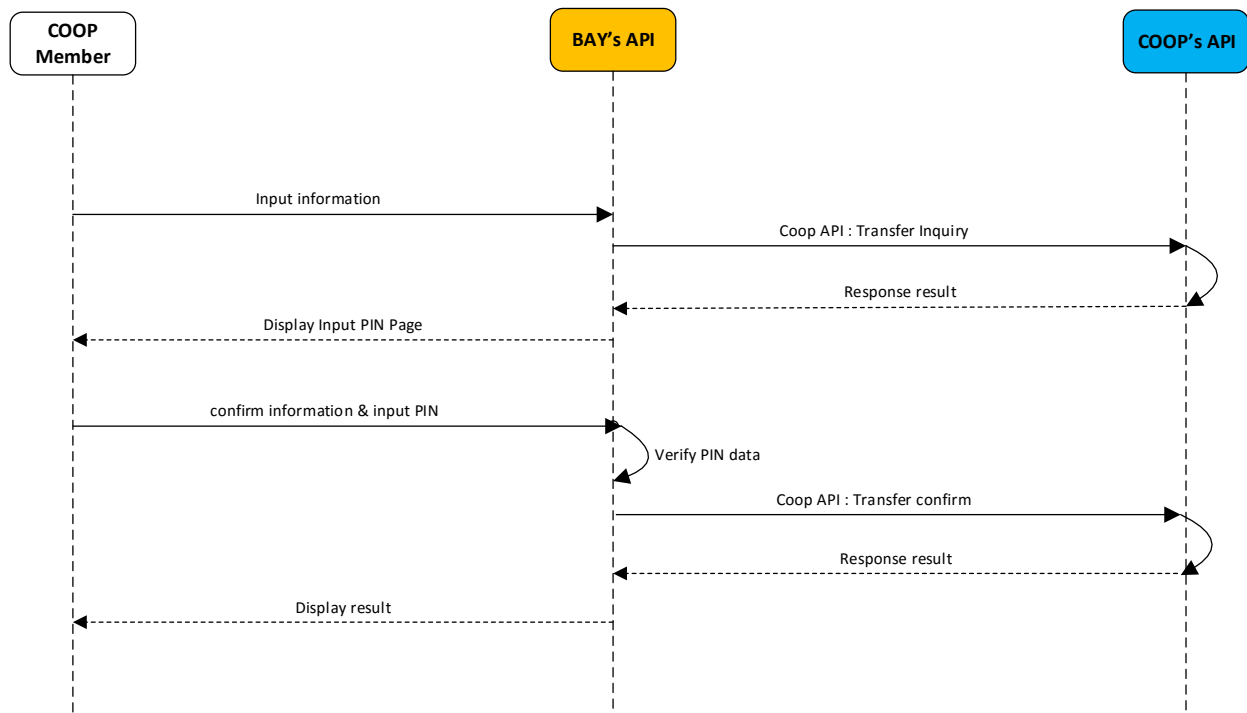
COOP Member

BAY's API

COOP's API

Input information

Coop API : Transfer Inquiry

Response result

Display Input PIN Page

confirm information & input PIN

Verify PIN data

Coop API : Transfer confirm

Response result

Display result